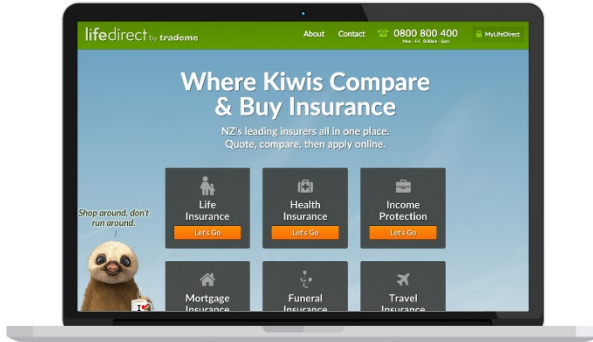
lifedirect by trademe

About Contact 0800 800 400 Mon - Fri 8:00am - 5pm MyLifeDirect

Where Kiwis Compare & Buy Insurance

NZ's leading insurers all in one place. Quote, compare, then apply online.

Shop around, don't run around.

Life Insurance
Let's Go

Health Insurance
Let's Go

Income Protection
Let's Go

Mortgage Insurance

Funeral Insurance

Travel Insurance